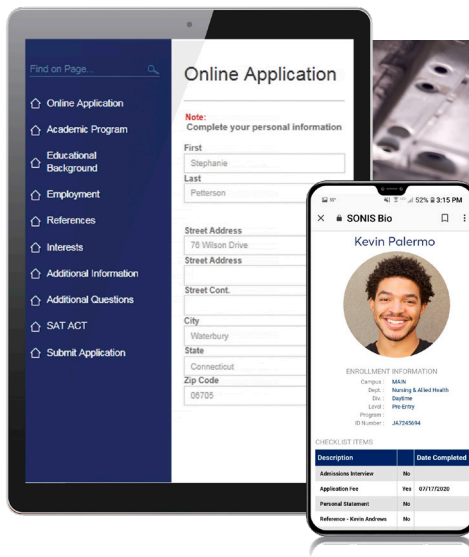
Find on Page...

Online Application
Academic Program
Educational Background
Employment
References
Interests
Additional Information
Additional Questions
SAT ACT
Submit Application

Online Application

Note:
Complete your personal information

First
Stephanie
Last
Petterson

Street Address
76 Wilson Drive
Street Address

Street Cont.

City
Waterbury
State
Connecticut
Zip Code
06705

52% 3:15 PM
SONIS Bio

Kevin Palermo

ENROLLMENT INFORMATION
Campus : MAIN
Dept. : Nursing & Allied Health
Div. : Daytime
Level : Pre-Entry
Program :
ID Number : JA7245694

CHECKLIST ITEMS

| Description | | Date Completed |
|---|---|---|
| Admissions Interview | No | |
| Application Fee | Yes | 07/17/2020 |
| Personal Statement | No | |
| Reference - Kevin Andrews | No | |